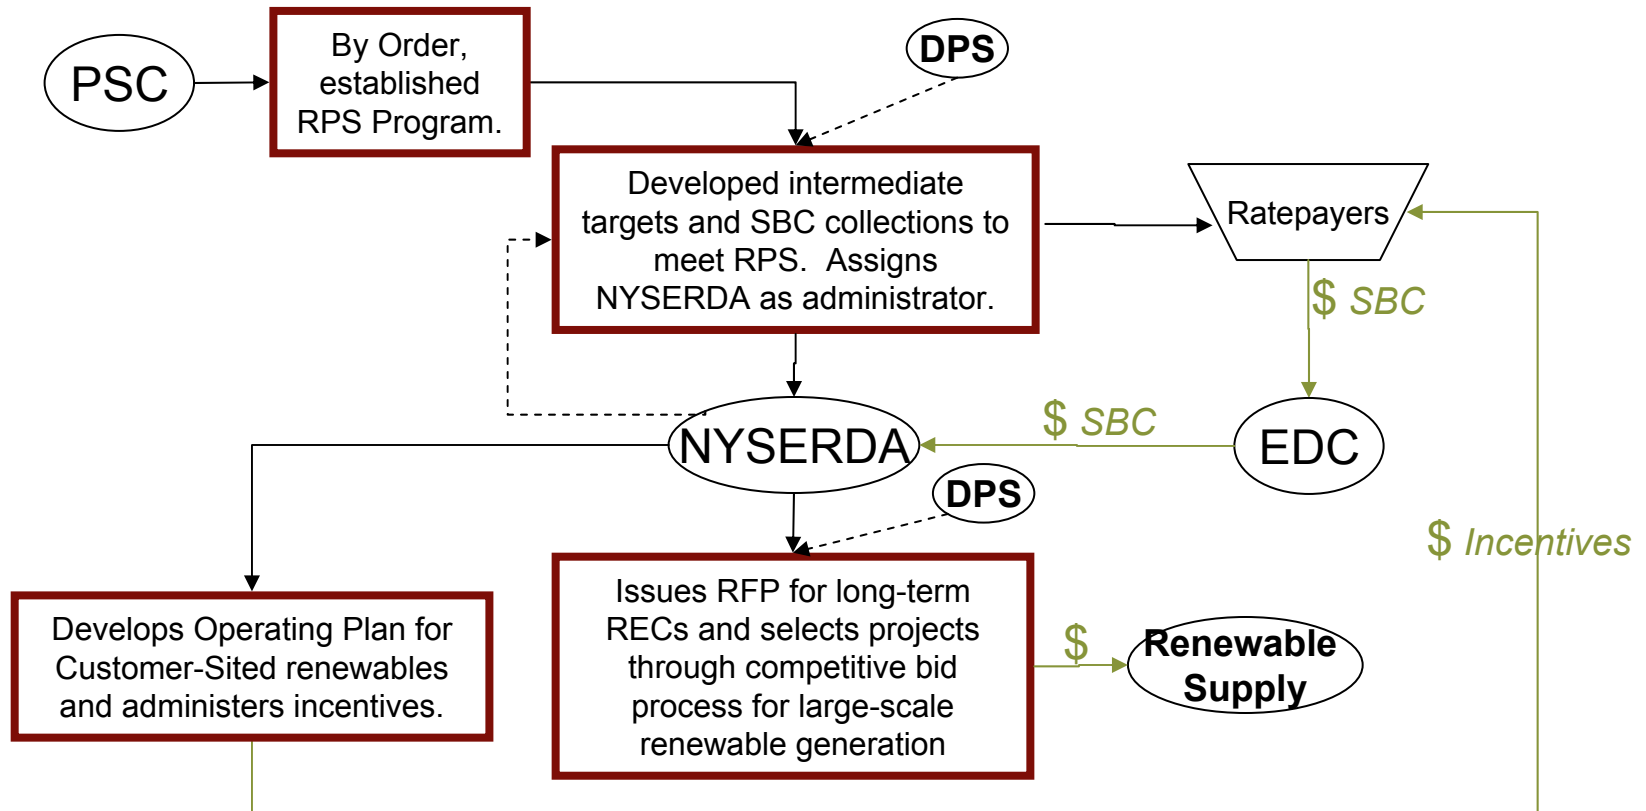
PSC

By Order, established RPS Program.

DPS

Developed intermediate targets and SBC collections to meet RPS. Assigns NYSERDA as administrator.

Ratepayers

$ SBC

NYSERDA

$ SBC

EDC

DPS

$ Incentives

Develops Operating Plan for Customer-Sited renewables and administers incentives.

Issues RFP for long-term RECs and selects projects through competitive bid process for large-scale renewable generation

$

Renewable Supply